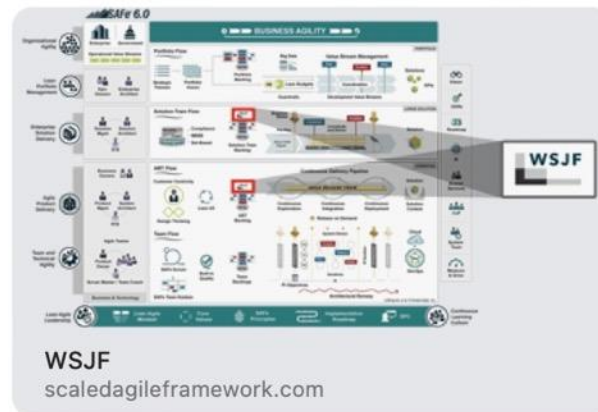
SAFe 6.0

BUSINESS AGILITY

Organizational Agility

Lean Portfolio Management

Enterprise Solution Delivery

Agile Product Delivery

Team and Technical Agility

Lean-Agile Leadership

Continuous Learning Culture

Portfolio Flow

Value Stream Management

Solution Train Flow

ART Flow

Continuous Delivery Pipeline

Team Flow

WSJF

WSJF
scaledagileframework.com